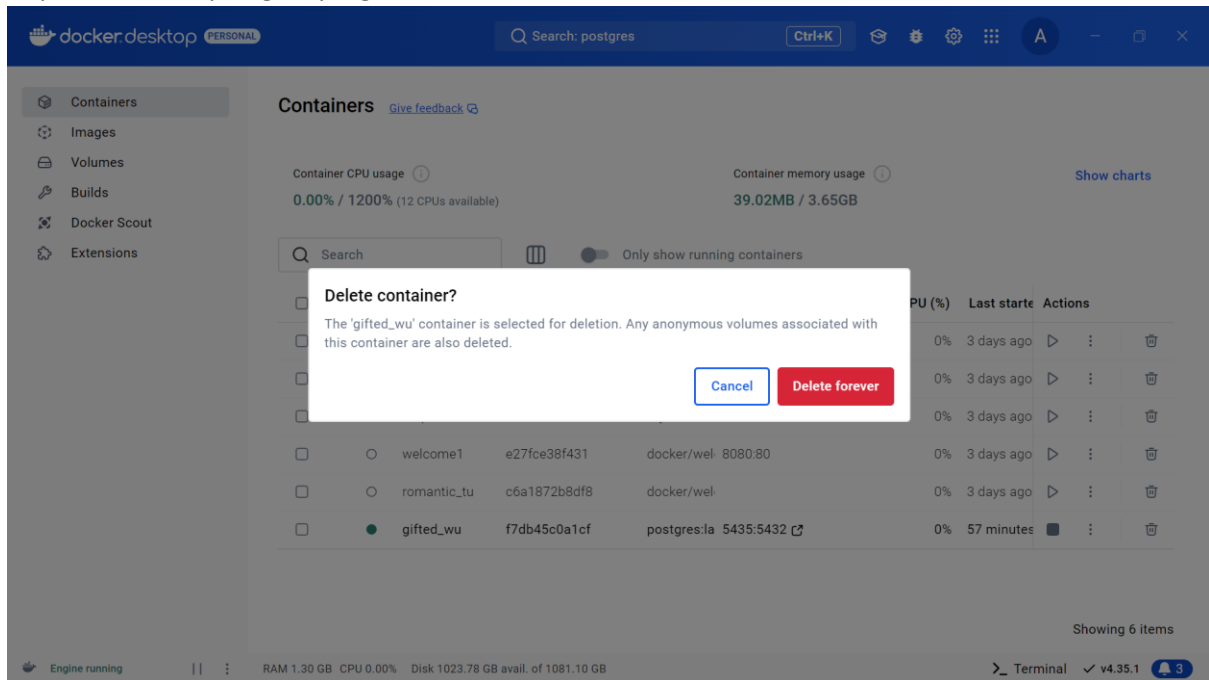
docker desktop PERSONAL

Search: postgres Ctrl+K

A

Containers
Images
Volumes
Builds
Docker Scout
Extensions

Containers Give feedback

Container CPU usage
0.00% / 1200% (12 CPUs available)

Container memory usage
39.02MB / 3.65GB

Show charts

Search

Only show running containers

Delete container?

The 'gifted_wu' container is selected for deletion. Any anonymous volumes associated with this container are also deleted.

Cancel Delete forever

| | | Name | Container ID | Image | Port(s) | PU (%) | Last starte | Actions |
|---|---|---|---|---|---|---|---|---|
| | | | | | | 0% | 3 days ago | |
| | | | | | | 0% | 3 days ago | |
| | | | | | | 0% | 3 days ago | |
| | | welcome1 | e27fce38f431 | docker/wel | 8080:80 | 0% | 3 days ago | |
| | | romantic_tu | c6a1872b8df8 | docker/wel | | 0% | 3 days ago | |
| | | gifted_wu | f7db45c0a1cf | postgres:la | 5435:5432 | 0% | 57 minutes | |

Showing 6 items

Engine running

RAM 1.30 GB CPU 0.00% Disk 1023.78 GB avail. of 1081.10 GB

Terminal v4.35.1 3